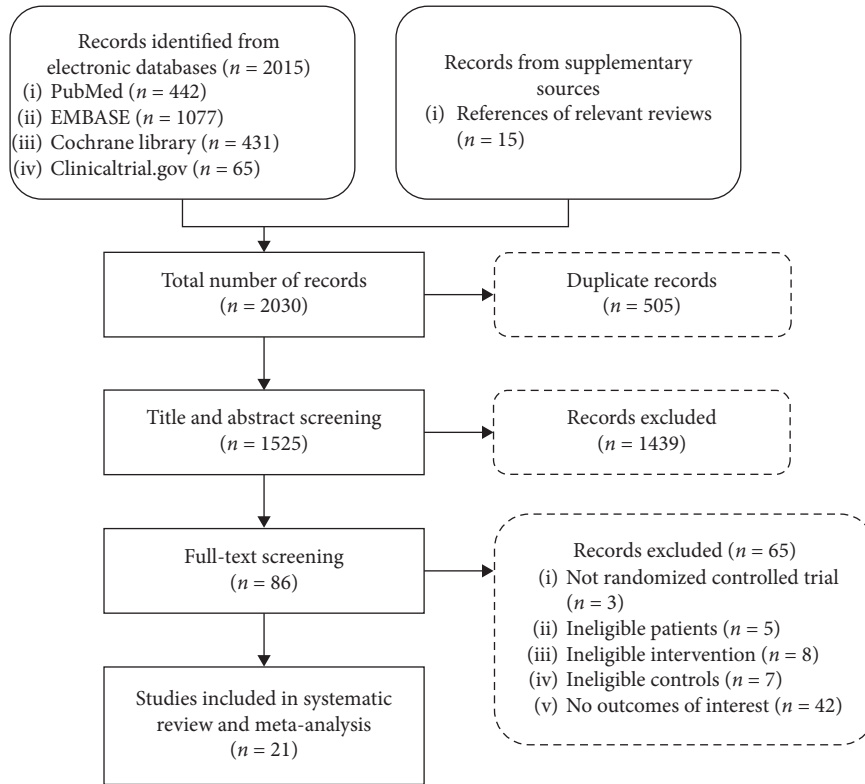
Records identified from electronic databases ($n = 2015$)
(i) PubMed ($n = 442$)
(ii) EMBASE ($n = 1077$)
(iii) Cochrane library ($n = 431$)
(iv) Clinicaltrial.gov ($n = 65$)

Records from supplementary sources
(i) References of relevant reviews ($n = 15$)

Total number of records ($n = 2030$)

Duplicate records ($n = 505$)

Title and abstract screening ($n = 1525$)

Records excluded ($n = 1439$)

Full-text screening ($n = 86$)

Records excluded ($n = 65$)
(i) Not randomized controlled trial ($n = 3$)
(ii) Ineligible patients ($n = 5$)
(iii) Ineligible intervention ($n = 8$)
(iv) Ineligible controls ($n = 7$)
(v) No outcomes of interest ($n = 42$)

Studies included in systematic review and meta-analysis ($n = 21$)